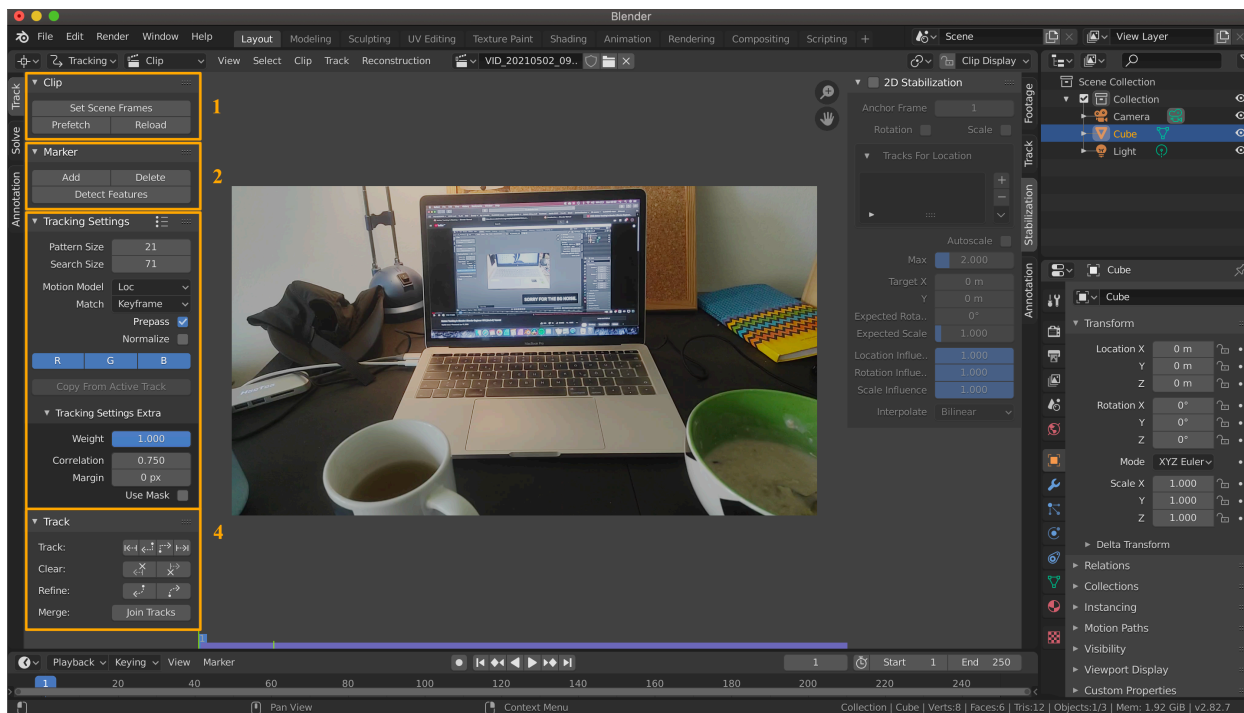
Blender

File Edit Render Window Help Layout Modeling Sculpting UV Editing Texture Paint Shading Animation Rendering Compositing Scripting + Scene View Layer

Tracking Clip View Select Clip Track Reconstruction VID_20210502_09.. Clip Display

Track Solve Annotation

Clip
Set Scene Frames
Prefetch Reload

1

Marker
Add Delete
Detect Features

2

Tracking Settings
Pattern Size 21
Search Size 71
Motion Model Loc
Match Keyframe
Prepass
Normalize
R G B
Copy From Active Track
Tracking Settings Extra
Weight 1.000
Correlation 0.750
Margin 0 px
Use Mask

Track
Track:
Clear:
Refine:
Merge: Join Tracks

4

2D Stabilization
Anchor Frame 1
Rotation Scale
Tracks For Location
Autoscale
Max 2.000
Target X 0 m
Y 0 m
Expected Rota.. 0°
Expected Scale 1.000
Location Influe.. 1.000
Rotation Influe.. 1.000
Scale Influence 1.000
Interpolate Bilinear

Footage Track Stabilization Annotation

Scene Collection
Collection
Camera
Cube
Light

Cube
Cube
Transform
Location X 0 m
Y 0 m
Z 0 m
Rotation X 0°
Y 0°
Z 0°
Mode XYZ Euler
Scale X 1.000
Y 1.000
Z 1.000
Delta Transform
Relations
Collections
Instancing
Motion Paths
Visibility
Viewport Display
Custom Properties

Playback Keying View Marker 1 Start 1 End 250
1 20 40 60 80 100 120 140 160 180 200 220 240

Pan View Context Menu Collection | Cube | Verts:8 | Faces:6 | Tris:12 | Objects:1/3 | Mem: 1.92 GiB | v2.82.7